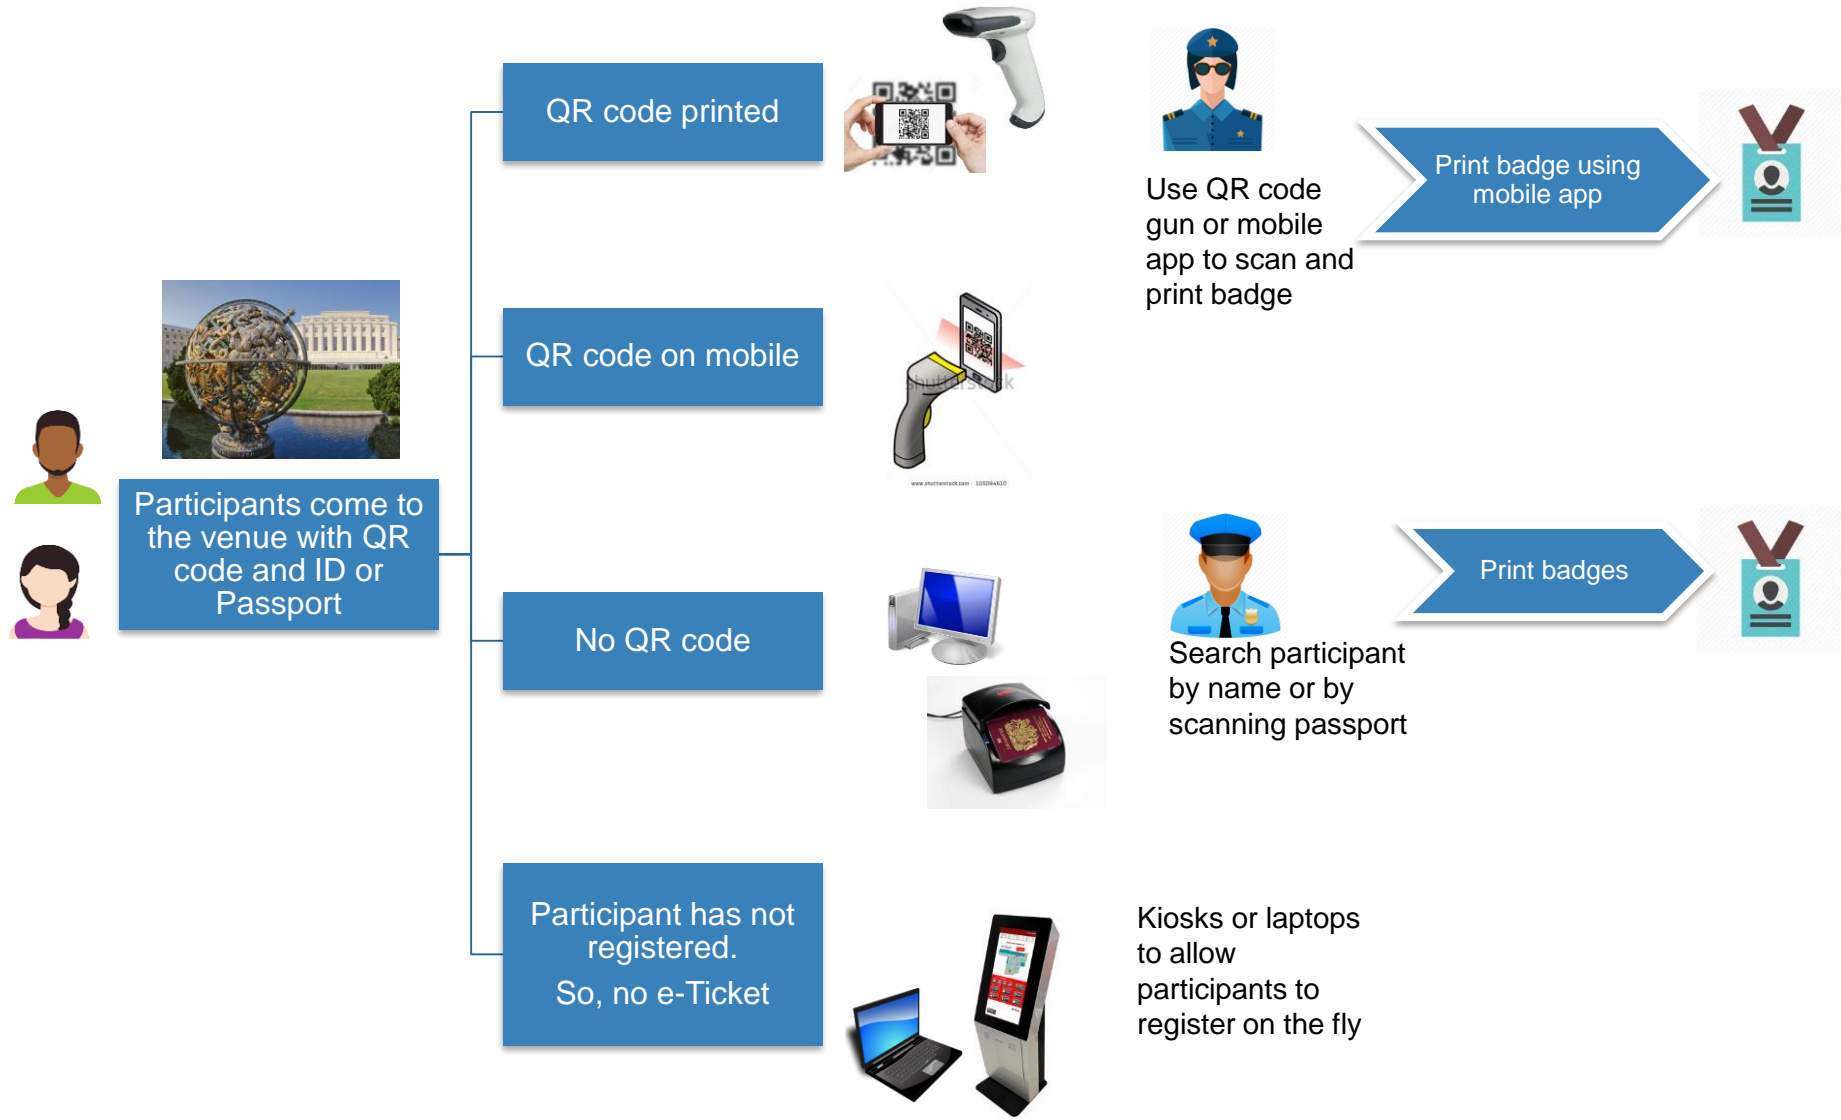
Participants come to the venue with QR code and ID or Passport

QR code printed

QR code on mobile

No QR code

Participant has not registered.

So, no e-Ticket

shutterstock

www.shutterstock.com · 105094610

Use QR code gun or mobile app to scan and print badge

Print badge using mobile app

Search participant by name or by scanning passport

Print badges

Kiosks or laptops to allow participants to register on the fly